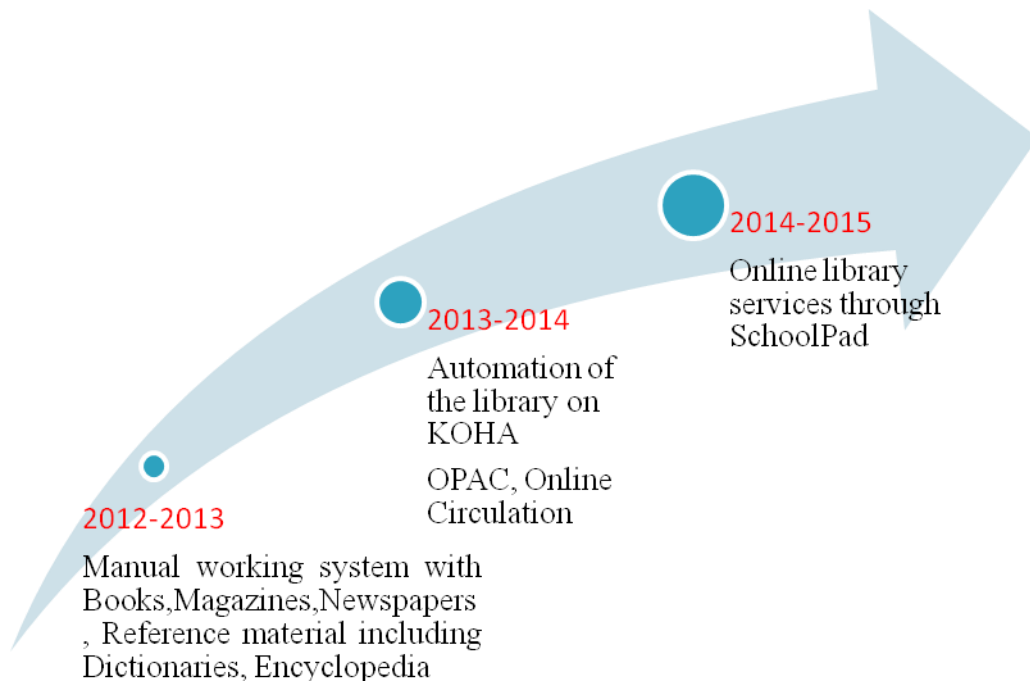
2012-2013

Manual working system with Books,Magazines,Newspapers, Reference material including Dictionaries, Encyclopedia

2013-2014

Automation of the library on KOHA

OPAC, Online Circulation

2014-2015

Online library services through SchoolPad